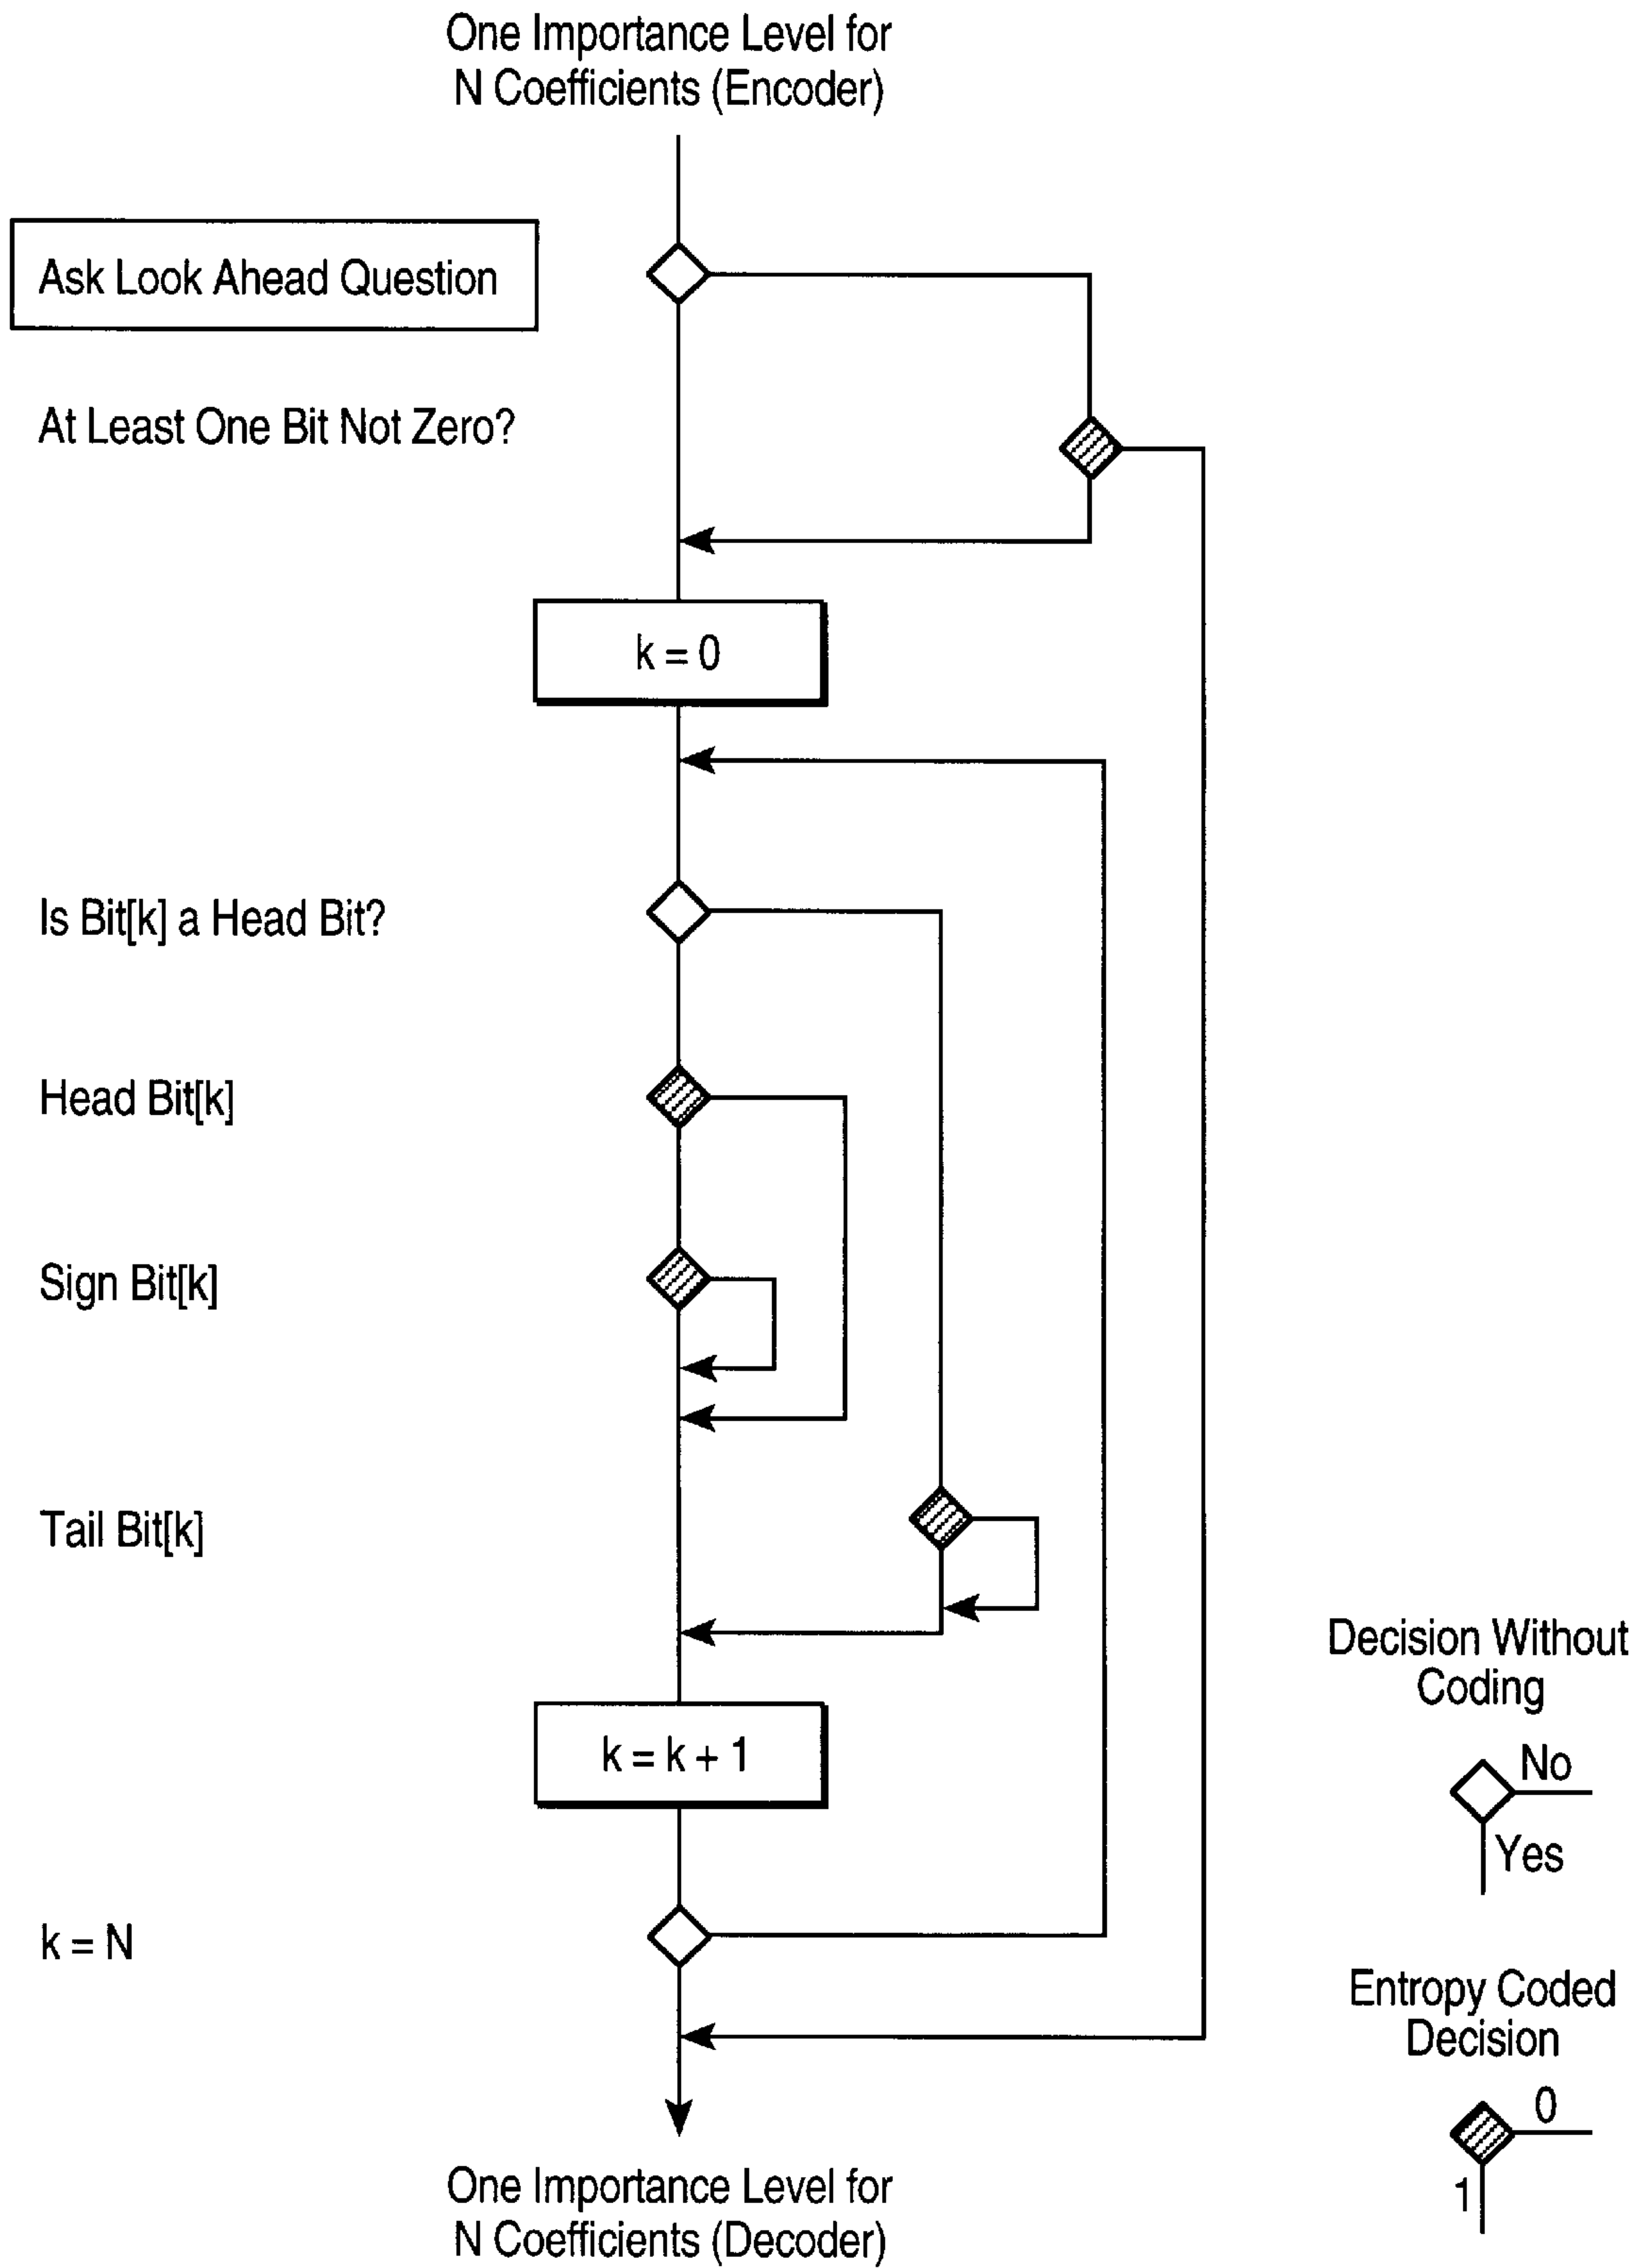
One Importance Level for N Coefficients (Encoder)

Ask Look Ahead Question

At Least One Bit Not Zero?

$k = 0$

Is Bit[k] a Head Bit?

Head Bit[k]

Sign Bit[k]

Tail Bit[k]

Decision Without Coding

No

Yes

$k = k + 1$

$k = N$

Entropy Coded Decision

0

1

One Importance Level for N Coefficients (Decoder)